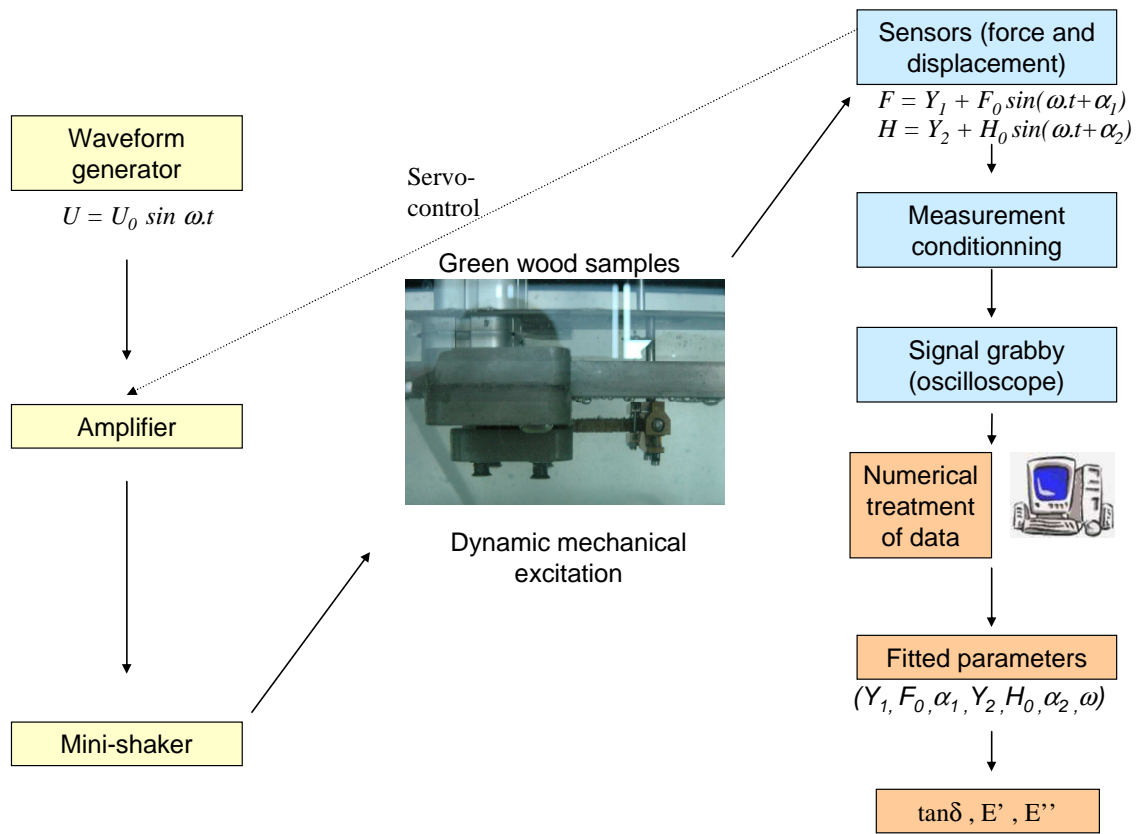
Waveform generator

$U = U_0 \sin \omega.t$

Amplifier

Mini-shaker

Servo-control

Green wood samples

Dynamic mechanical excitation

Sensors (force and displacement)

$F = Y_1 + F_0 \sin(\omega.t+\alpha_1)$
$H = Y_2 + H_0 \sin(\omega.t+\alpha_2)$

Measurement conditionning

Signal grabby (oscilloscope)

Numerical treatment of data

Fitted parameters

$(Y_1, F_0, \alpha_1, Y_2, H_0, \alpha_2, \omega)$

$\tan\delta$ , E' , E''